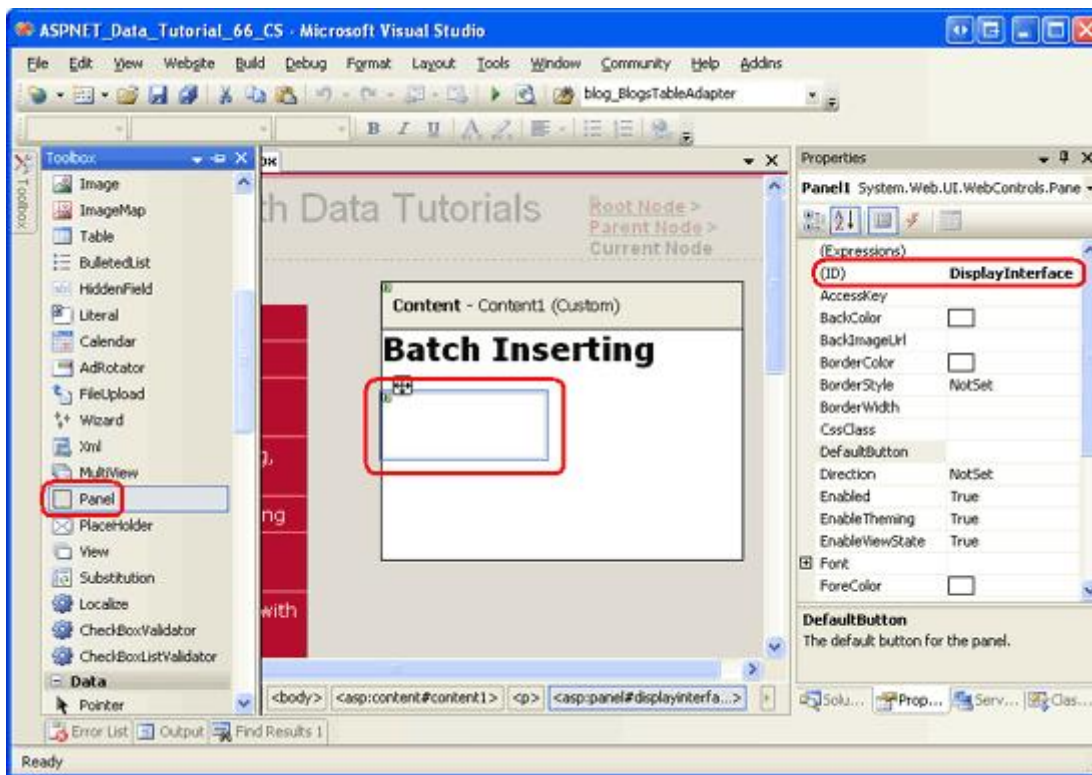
ASPNET_Data_Tutorial_66_CS - Microsoft Visual Studio

File Edit View Website Build Debug Format Layout Tools Window Community Help Addins

blog_BlogsTableAdapter

Toolbox

Toolbox

Image
ImageMap
Table
BulletedList
HiddenField
Literal
Calendar
AdRotator
FileUpload
Wizard
Xml
MultiView
Panel
PlaceHolder
View
Substitution
Localize
CheckBoxValidator
CheckBoxListValidator
Data
Pointer

th Data Tutorials

Root Node >
Parent Node >
Current Node

Content - Content1 (Custom)

Batch Inserting

),

ng

with

<body> <asp:content#content1> <p> <asp:panel#displayinterfa...>

Properties

Panel1 System.Web.UI.WebControls.Pane

| | |
|---|---|
| (Expressions) | |
| (ID) | DisplayInterface |
| AccessKey | |
| BackColor | |
| BackImageUrl | |
| BorderColor | |
| BorderStyle | NotSet |
| BorderWidth | |
| CssClass | |
| DefaultButton | |
| Direction | NotSet |
| Enabled | True |
| EnableTheming | True |
| EnableViewState | True |
| Font | |
| ForeColor | |

DefaultButton
The default button for the panel.

Solu... Prop... Serv... Clas...

Error List Output Find Results 1

Ready